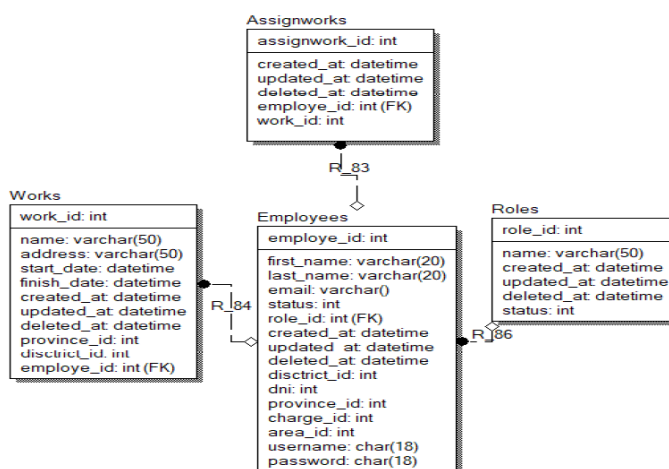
Assignworks
assignwork_id: int
created_at: datetime
updated_at: datetime
deleted_at: datetime
employe_id: int (FK)
work_id: int

R_83

Works
work_id: int
name: varchar(50)
address: varchar(50)
start_date: datetime
finish_date: datetime
created_at: datetime
updated_at: datetime
deleted_at: datetime
province_id: int
disctrict_id: int
employe_id: int (FK)

R_84

Employees
employe_id: int
first_name: varchar(20)
last_name: varchar(20)
email: varchar()
status: int
role_id: int (FK)
created_at: datetime
updated_at: datetime
deleted_at: datetime
disctrict_id: int
dni: int
province_id: int
charge_id: int
area_id: int
username: char(18)
password: char(18)

R_86

Roles
role_id: int
name: varchar(50)
created_at: datetime
updated_at: datetime
deleted_at: datetime
status: int